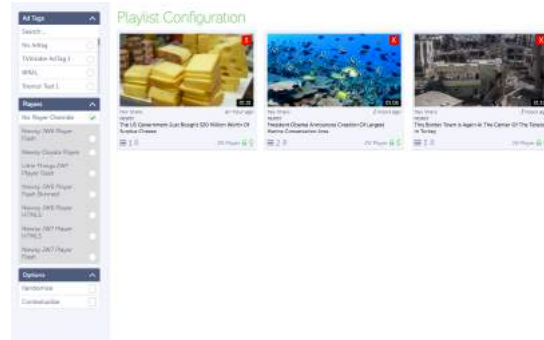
Ad Tags

Search...

No AdTag

TVAdsAir AdTag 1

BRBL

Tremor Test 1

Players

No Player Override

Playlist Configuration

The US Government Just Bought $20 Million Worth Of Surplus Cheese

President Obama Announces Creation Of Largest Marine Conservation Area

This Border Town Is Again At The Center Of The Tension In Turkey

Options

Randomize

Contextualize